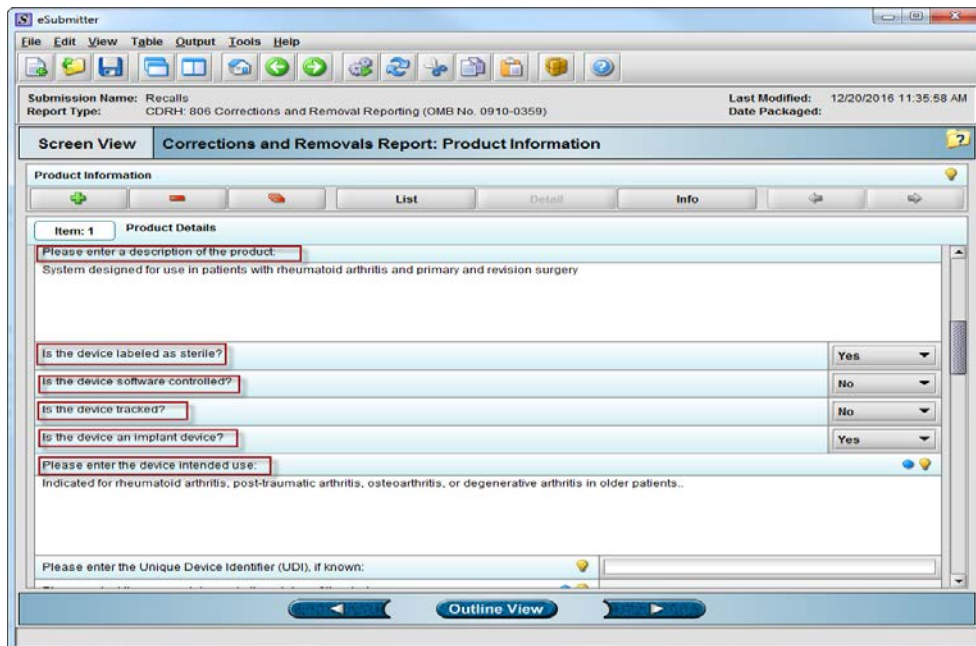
eSubmitter

File Edit View Table Output Tools Help

Submission Name: Recalls
Report Type: CDRH: 806 Corrections and Removal Reporting (OMB No. 0910-0359)

Last Modified: 12/20/2016 11:35:58 AM
Date Packaged:

Screen View

Corrections and Removals Report: Product Information

Product Information

List

Detail

Info

Item: 1

Product Details

Please enter a description of the product:

System designed for use in patients with rheumatoid arthritis and primary and revision surgery

Is the device labeled as sterile?

Yes

Is the device software controlled?

No

Is the device tracked?

No

Is the device an implant device?

Yes

Please enter the device intended use:

Indicated for rheumatoid arthritis, post-traumatic arthritis, osteoarthritis, or degenerative arthritis in older patients..

Please enter the Unique Device Identifier (UDI), if known:

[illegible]

Outline View